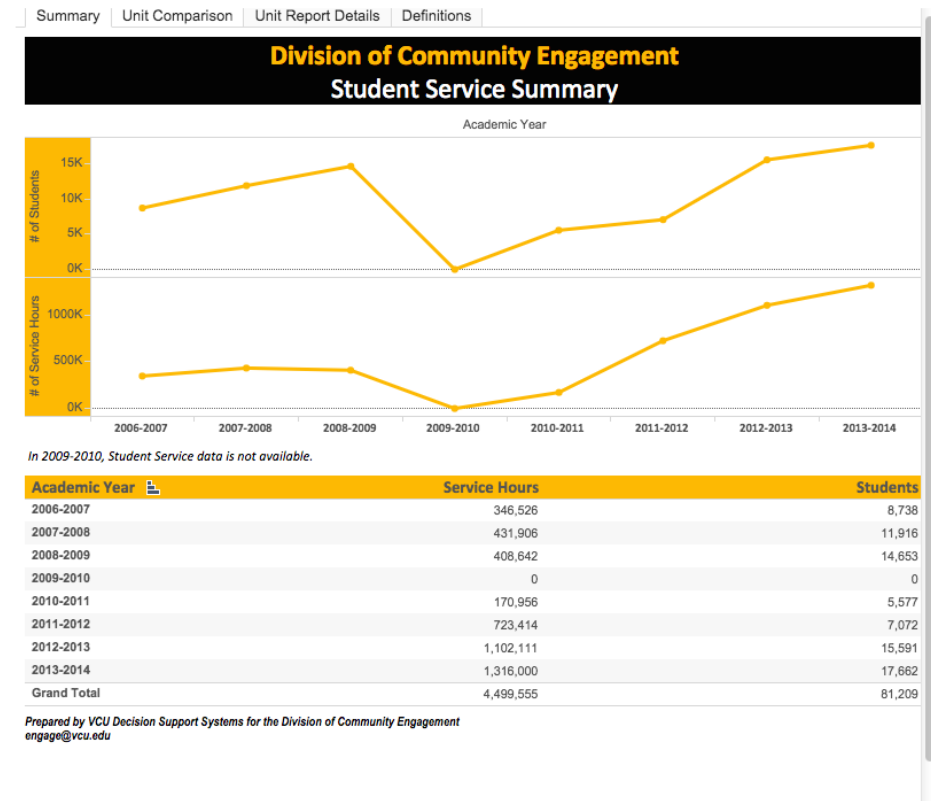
Summary | Unit Comparison | Unit Report Details | Definitions

Division of Community Engagement
Student Service Summary

Academic Year

# of Students
15K
10K
5K
0K

# of Service Hours
1000K
500K
0K

2006-2007 2007-2008 2008-2009 2009-2010 2010-2011 2011-2012 2012-2013 2013-2014

In 2009-2010, Student Service data is not available.

| Academic Year | Service Hours | Students |
|---|---|---|
| 2006-2007 | 346,526 | 8,738 |
| 2007-2008 | 431,906 | 11,916 |
| 2008-2009 | 408,642 | 14,653 |
| 2009-2010 | 0 | 0 |
| 2010-2011 | 170,956 | 5,577 |
| 2011-2012 | 723,414 | 7,072 |
| 2012-2013 | 1,102,111 | 15,591 |
| 2013-2014 | 1,316,000 | 17,662 |
| Grand Total | 4,499,555 | 81,209 |

Prepared by VCU Decision Support Systems for the Division of Community Engagement
engage@vcu.edu